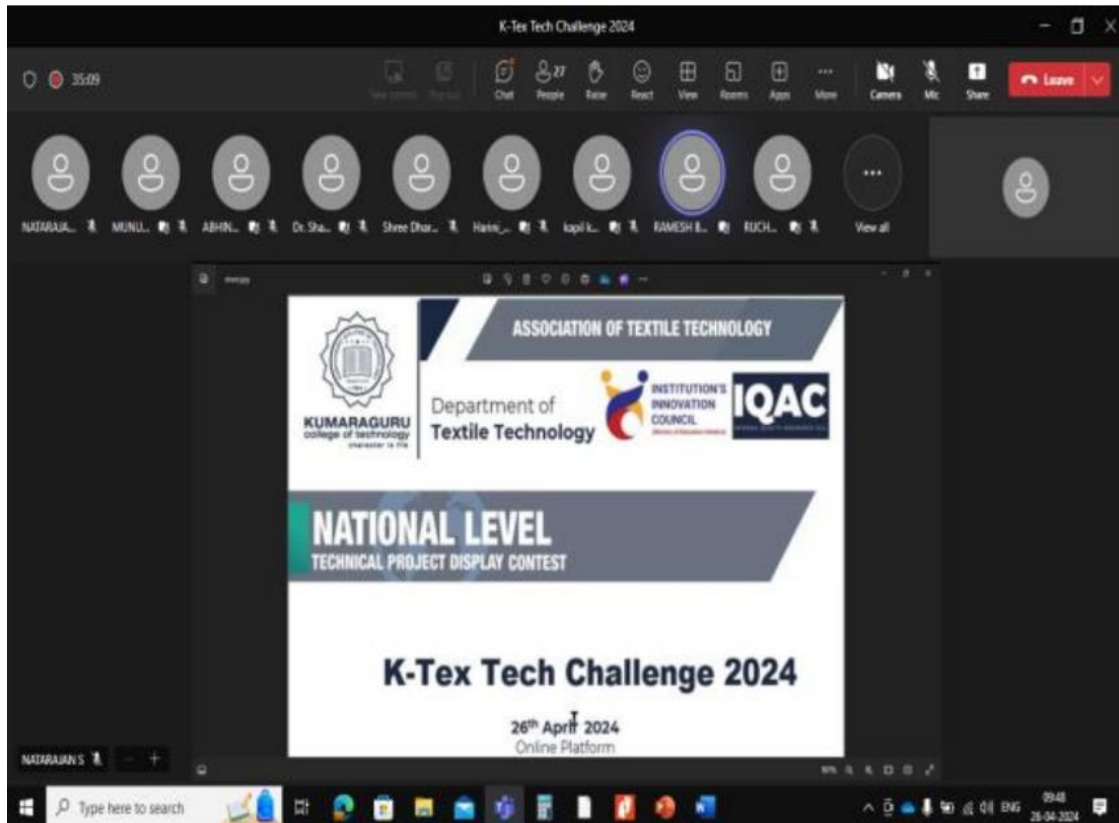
K-Tex Tech Challenge 2024

35:09

Chat 27 People Raise React View Rooms Apps More Camera Mic Share Leave

NATARAJA... MUNU... ABHIN... Dr. Sha... Shree Dhar... Harini... kapil k... RAMESH B... RUCH... View all

ASSOCIATION OF TEXTILE TECHNOLOGY

KUMARAGURU college of technology character is life

Department of Textile Technology

INSTITUTION'S INNOVATION COUNCIL

IQAC

NATIONAL LEVEL
TECHNICAL PROJECT DISPLAY CONTEST

K-Tex Tech Challenge 2024

26th April 2024
Online Platform

NATARAJAN S

Type here to search

ENG 09:48 26-04-2024